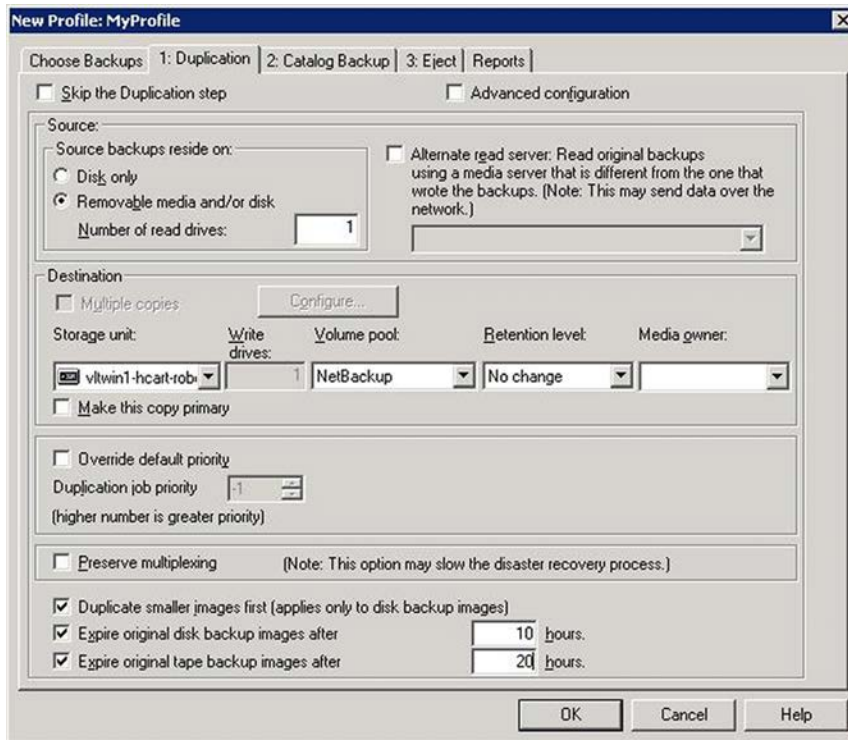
New Profile: MyProfile

Choose Backups | 1: Duplication | 2: Catalog Backup | 3: Eject | Reports

Skip the Duplication step

Advanced configuration

Source:

Source backups reside on:

Disk only

Removable media and/or disk

Number of read drives: 1

Alternate read server: Read original backups using a media server that is different from the one that wrote the backups. (Note: This may send data over the network.)

Destination

Multiple copies

Configure...

Storage unit: vltwin1-hcart-rob

Write drives: 1

Volume pool: NetBackup

Retention level: No change

Media owner:

Make this copy primary

Override default priority

Duplication job priority -1

(higher number is greater priority)

Preserve multiplexing (Note: This option may slow the disaster recovery process.)

Duplicate smaller images first (applies only to disk backup images)

Expire original disk backup images after 10 hours.

Expire original tape backup images after 20 hours.

OK Cancel Help